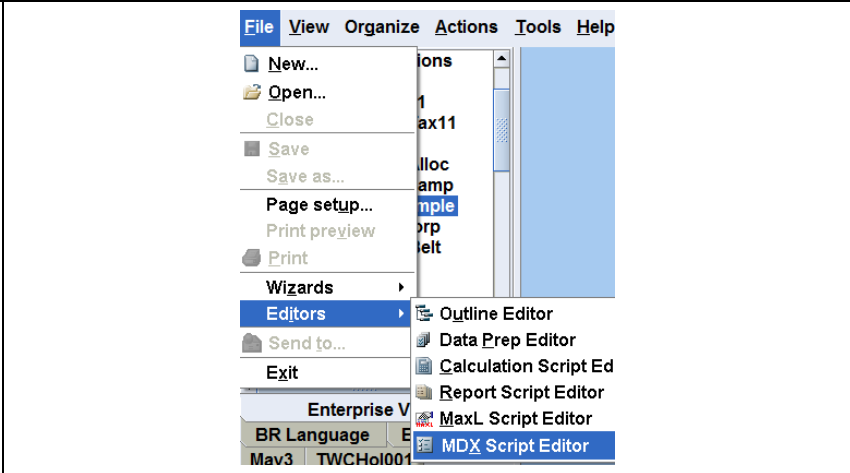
File View Organize Actions Tools Help

New...
Open...
Close
Save
Save as...
Page setup...
Print preview
Print
Wizards
Editors
Send to...
Exit

ions
1
ax11
lloc
amp
mple
orp
elt

Outline Editor
Data Prep Editor
Calculation Script Ed
Report Script Editor
MaxL Script Editor
MDX Script Editor

Enterprise V
BR Language
E
May3
TWCHol001